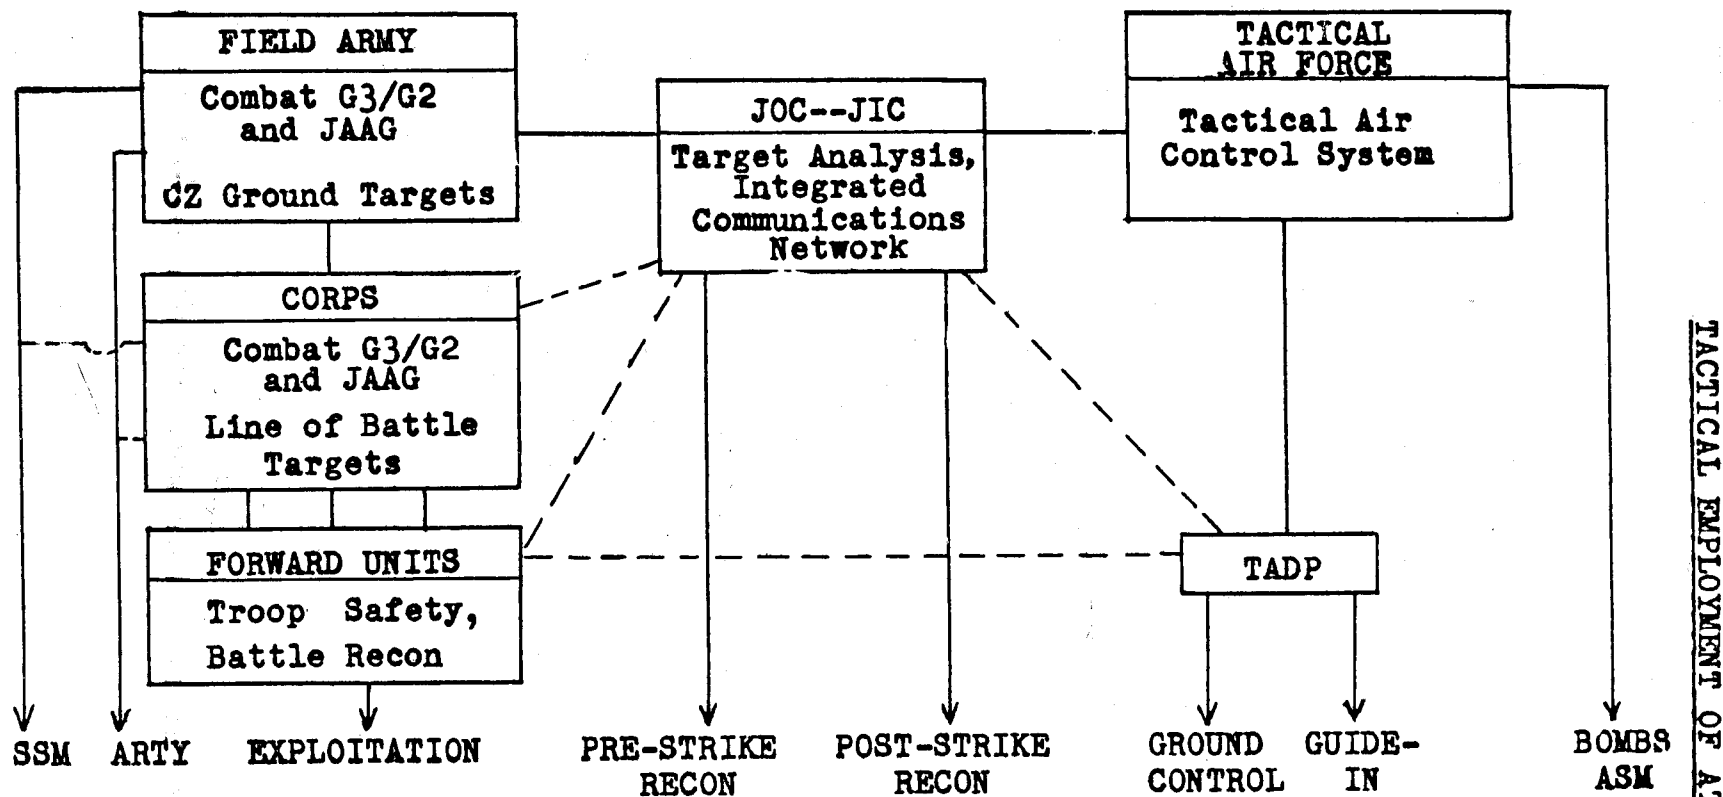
FIELD ARMY

Combat G3/G2 and JAAG

CZ Ground Targets

JOC--JIC

Target Analysis, Integrated Communications Network

TACTICAL AIR FORCE

Tactical Air Control System

CORPS

Combat G3/G2 and JAAG

Line of Battle Targets

FORWARD UNITS

Troop Safety, Battle Recon

TADP

SSM

ARTY

EXPLOITATION

PRE-STRIKE RECON

POST-STRIKE RECON

GROUND CONTROL

GUIDE-IN

BOMBS ASM

TACTICAL EMPLOYMENT OF A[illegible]